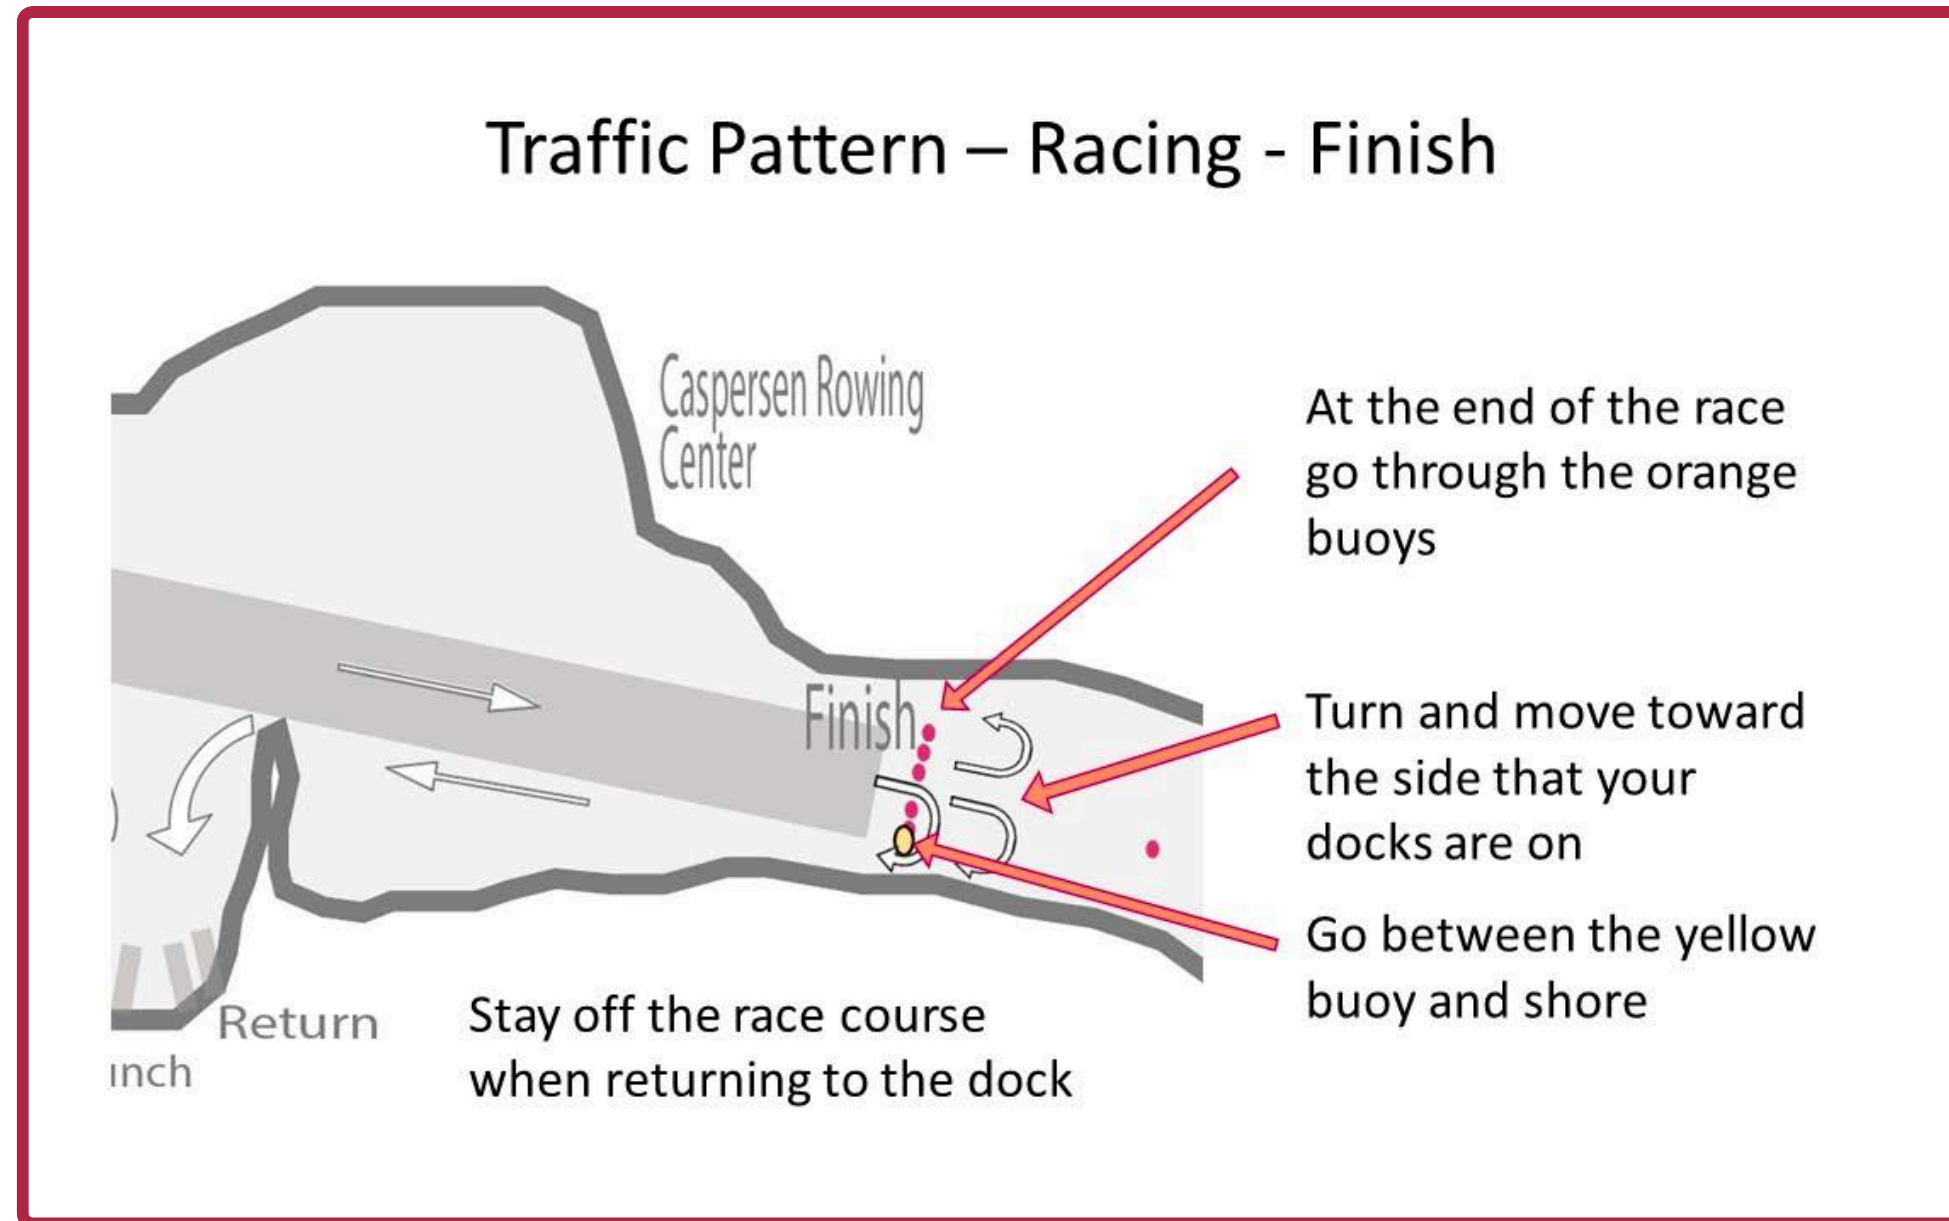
Traffic Pattern – Racing - Finish

Caspersen Rowing Center

Finish

At the end of the race go through the orange buoys

Turn and move toward the side that your docks are on

Go between the yellow buoy and shore

Return

inch

Stay off the race course when returning to the dock